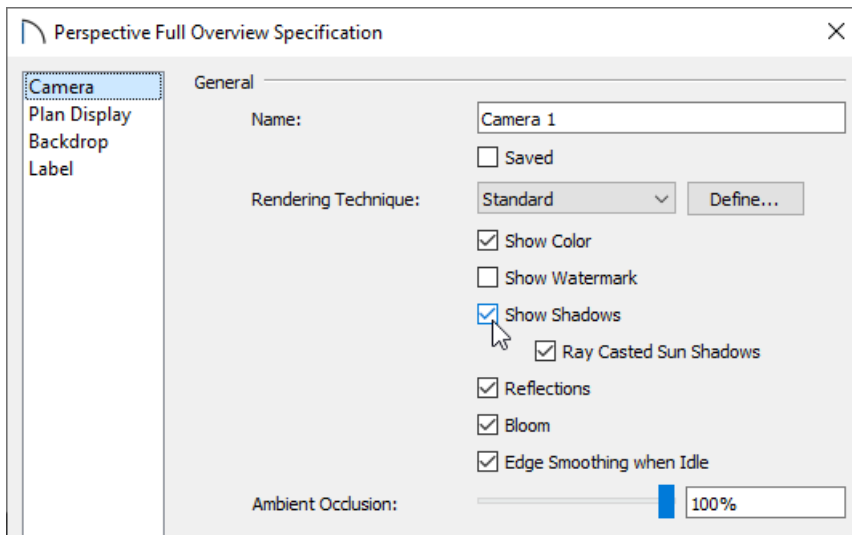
Perspective Full Overview Specification

Camera
Plan Display
Backdrop
Label

General

Name: Camera 1

Saved

Rendering Technique: Standard Define...

Show Color

Show Watermark

Show Shadows

Ray Casted Sun Shadows

Reflections

Bloom

Edge Smoothing when Idle

Ambient Occlusion: 100%